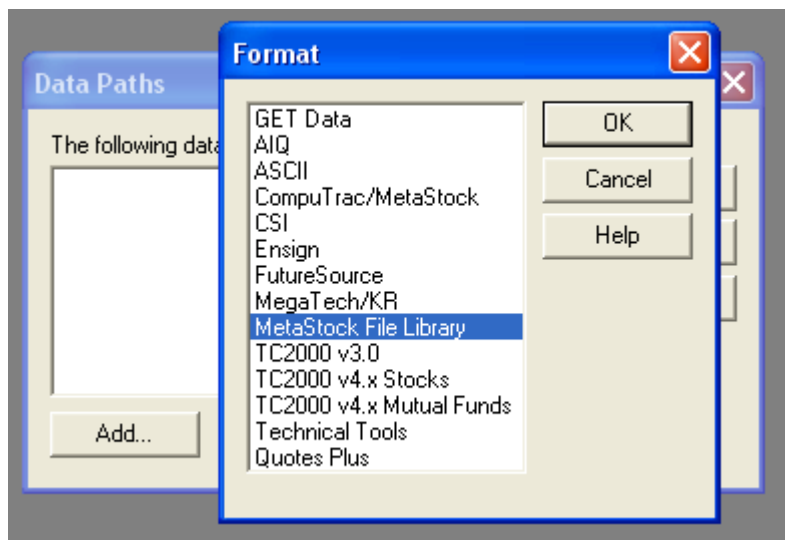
Data Paths

The following data

Add...

Format

GET Data
AIQ
ASCII
CompuTrac/MetaStock
CSI
Ensign
FutureSource
MegaTech/KR
MetaStock File Library
TC2000 v3.0
TC2000 v4.x Stocks
TC2000 v4.x Mutual Funds
Technical Tools
Quotes Plus

OK
Cancel
Help